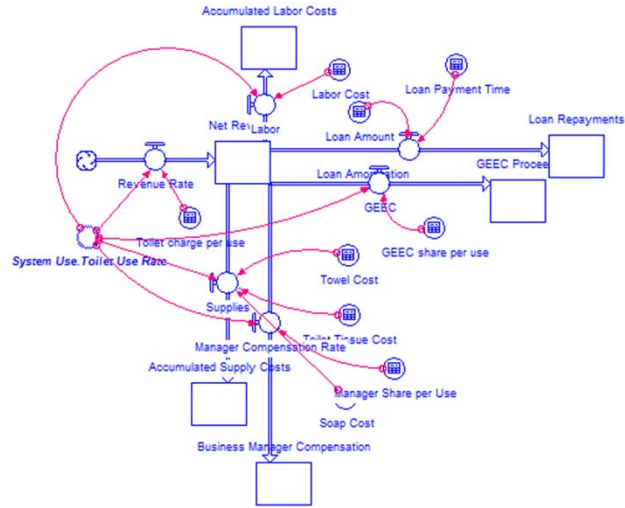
Accumulated Labor Costs

Labor Cost

Loan Payment Time

Loan Repayments

Net Rev

Labor

Loan Amount

GEEC Procee

Loan Amortization

Revenue Rate

GEEC

Toilet charge per use

GEEC share per use

System Use.Toilet Use Rate

Towel Cost

Supplies

Toilet Tissue Cost

Manager Compensation Rate

Accumulated Supply Costs

Manager Share per Use

Soap Cost

Business Manager Compensation